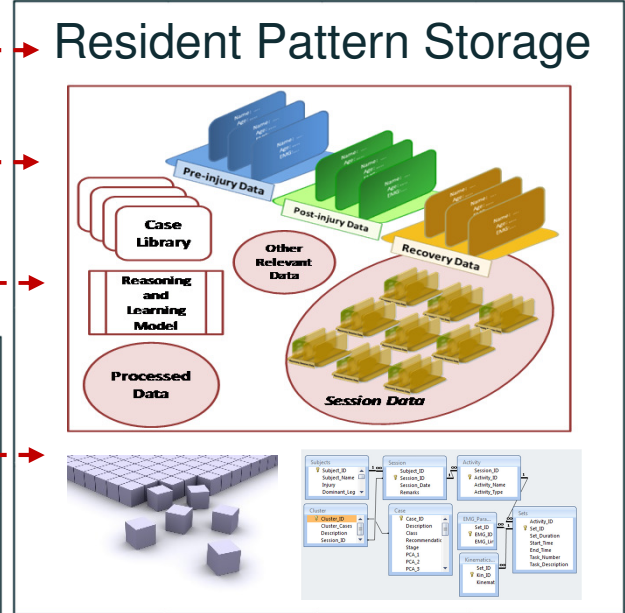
Resident Pattern Storage

Pre-injury Data

Post-injury Data

Recovery Data

Case Library

Other Relevant Data

Reasoning and Learning Model

Processed Data

Session Data

| Subjects |
|---|
| Subject_ID |
| Subject_Name |
| Injury |
| Dominant_Leg |

| Session |
|---|
| Subject_ID |
| Session_ID |
| Session_Data |
| Remarks |

| Activity |
|---|
| Session_ID |
| Activity_ID |
| Activity_Name |
| Activity_Type |

| Cluster |
|---|
| Cluster_ID |
| Cluster_Cases |
| Description |
| Session_ID |

| Case |
|---|
| Case_ID |
| Description |
| Class |
| Recommendatio |
| Stage |
| PCA_1 |
| PCA_2 |
| PCA_3 |

| EMG_Para... |
|---|
| Set_ID |
| EMG_ID |
| EMG_Lin |

| Kinematics... |
|---|
| Set_ID |
| Kin_ID |
| Kinemat |

| Sets |
|---|
| Activity_ID |
| Set_ID |
| Set_Duration |
| Start_Time |
| End_Time |
| Task_Number |
| Task_Description |